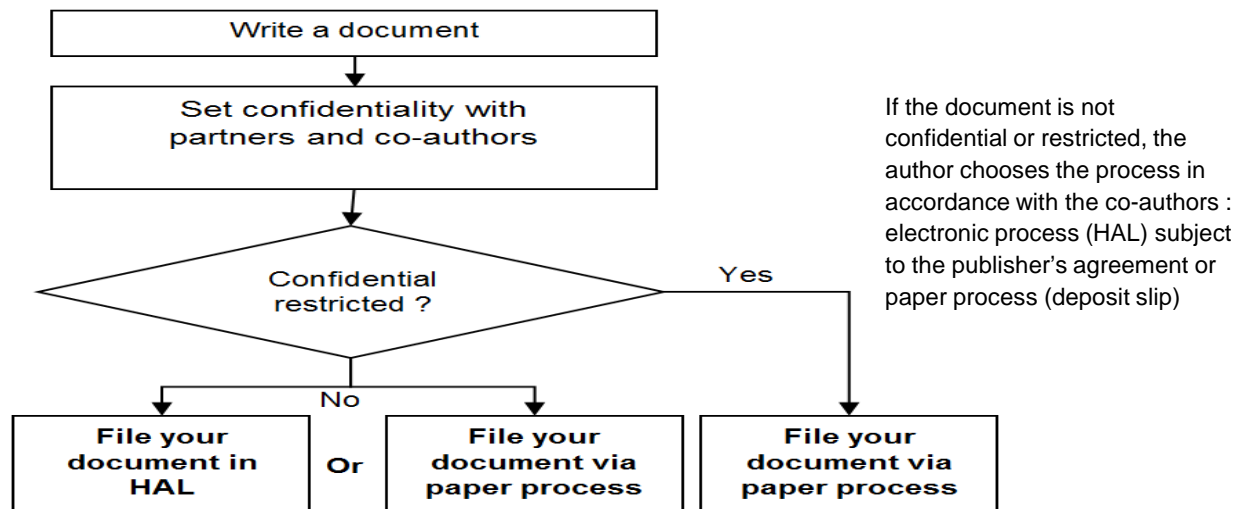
Write a document

Set confidentiality with partners and co-authors

Confidential restricted ?

Yes

No

File your document in HAL

Or

File your document via paper process

File your document via paper process

If the document is not confidential or restricted, the author chooses the process in accordance with the co-authors : electronic process (HAL) subject to the publisher’s agreement or paper process (deposit slip)